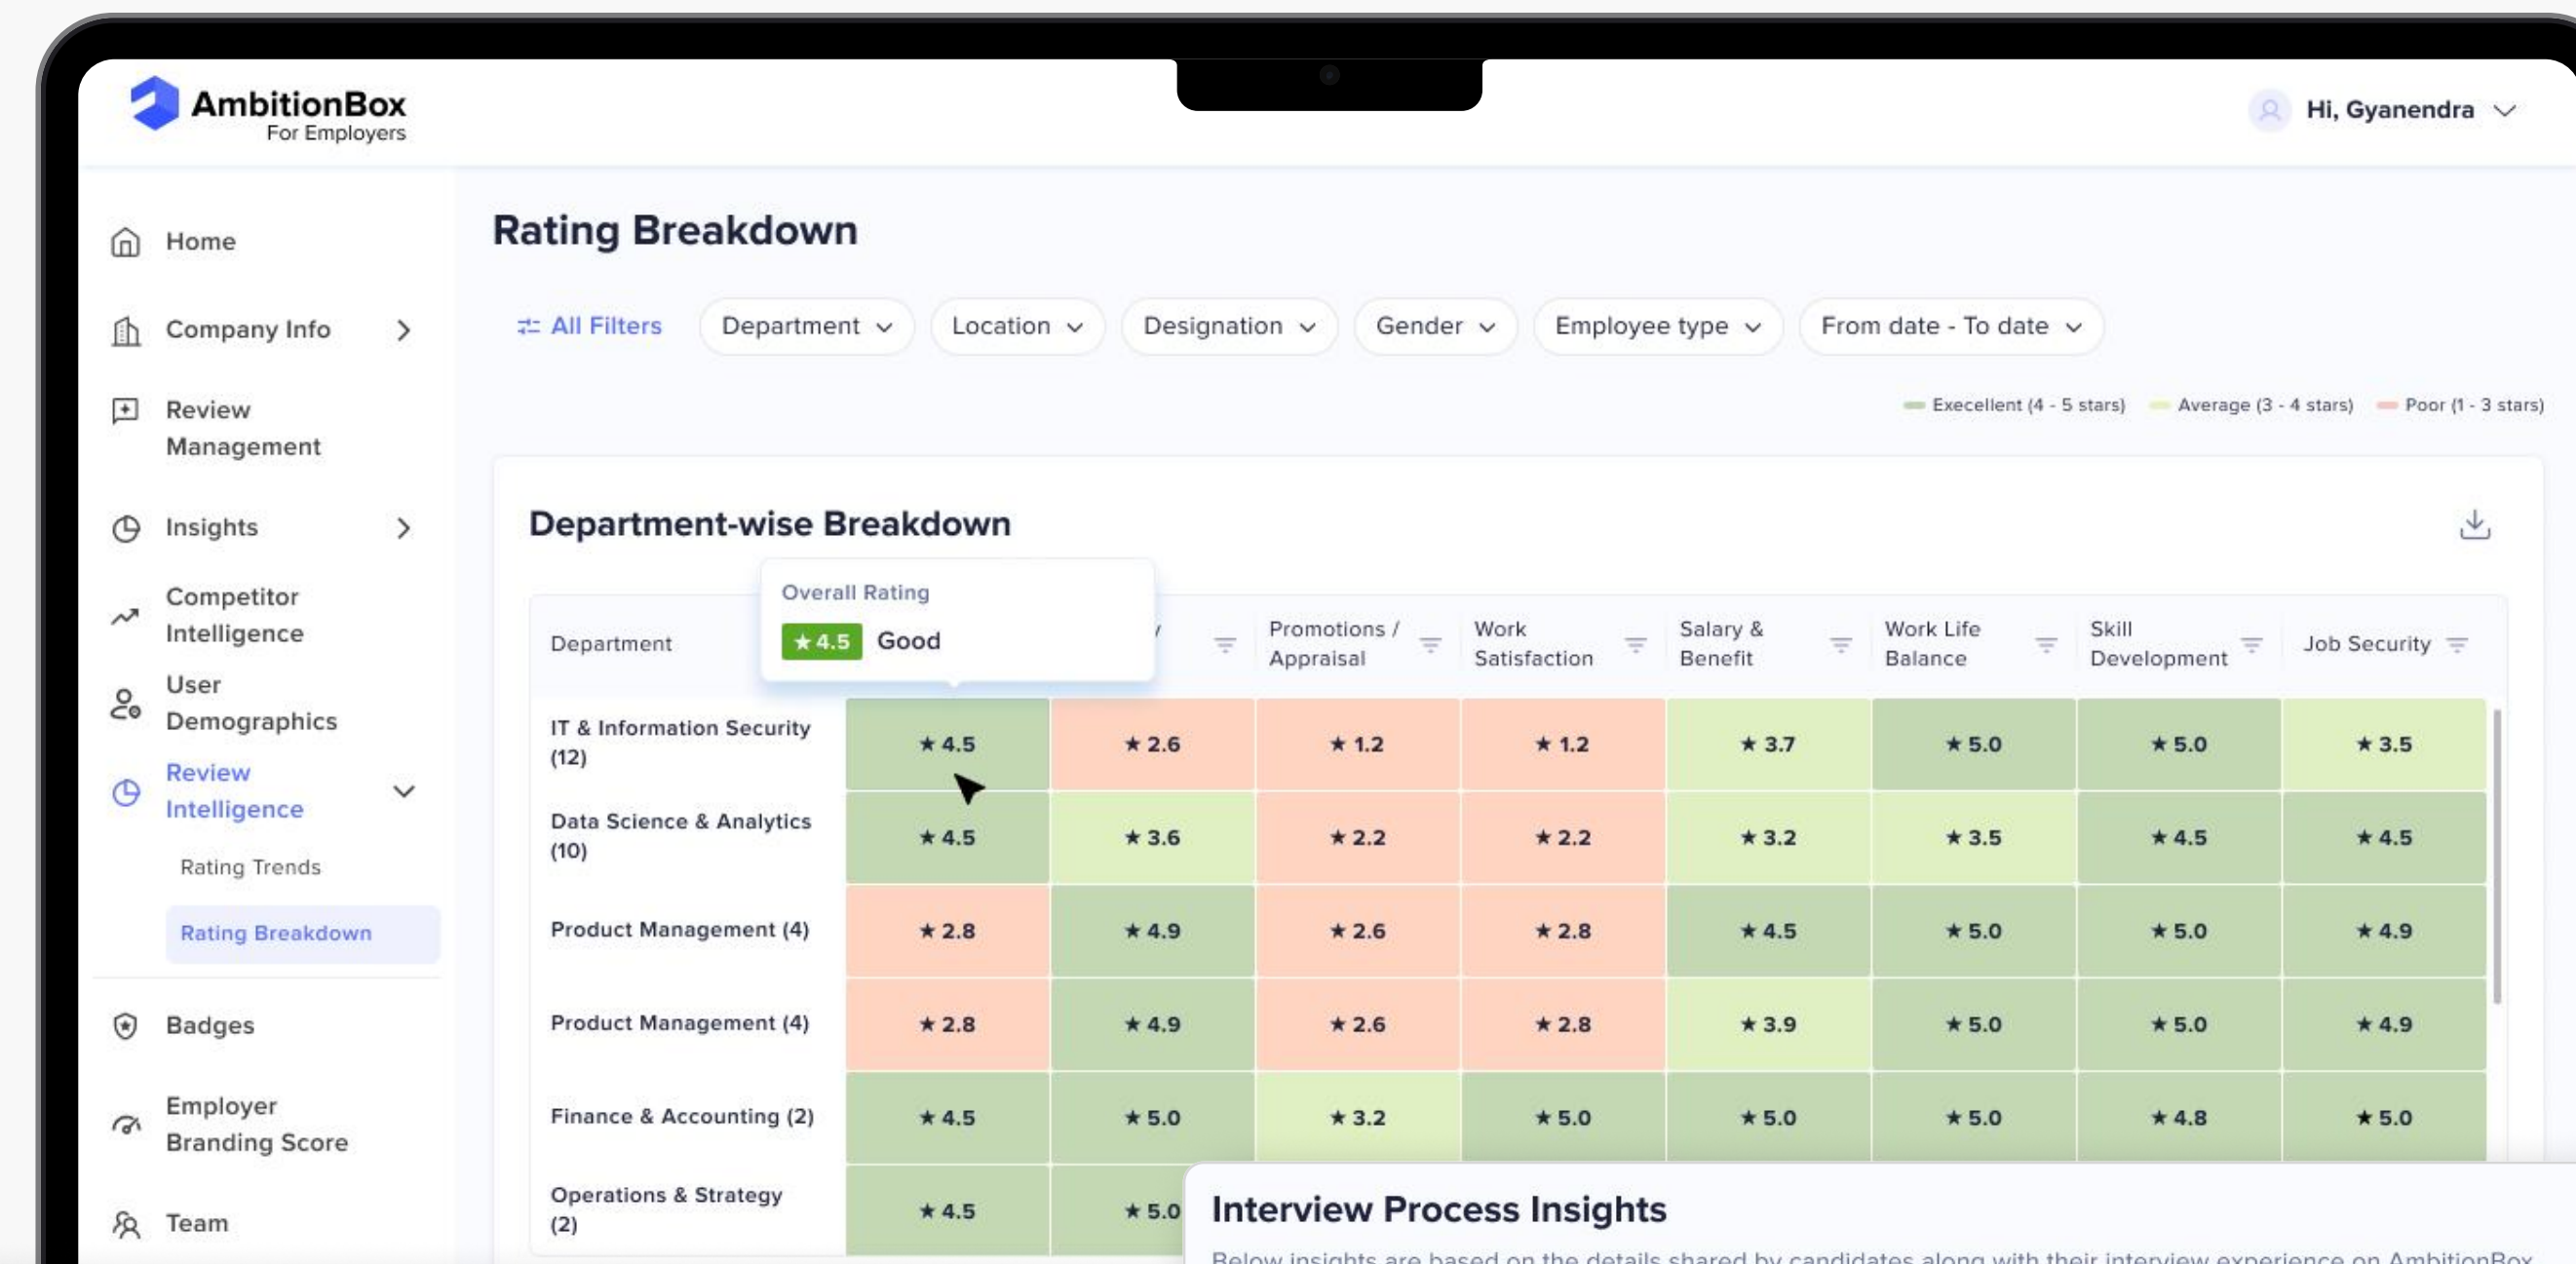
AmbitionBox
For Employers

Hi, Gyanendra

Home

Company Info

Review Management

Insights

Competitor Intelligence

User Demographics

Review Intelligence

Rating Trends

Rating Breakdown

Badges

Employer Branding Score

Team

Rating Breakdown

All Filters | Department | Location | Designation | Gender | Employee type | From date - To date

Execellent (4 - 5 stars) Average (3 - 4 stars) Poor (1 - 3 stars)

Department-wise Breakdown

Overall Rating
★4.5 Good

| Department | | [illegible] | Promotions / Appraisal | Work Satisfaction | Salary & Benefit | Work Life Balance | Skill Development | Job Security |
|---|---|---|---|---|---|---|---|---|
| IT & Information Security (12) | ★ 4.5 | ★ 2.6 | ★ 1.2 | ★ 1.2 | ★ 3.7 | ★ 5.0 | ★ 5.0 | ★ 3.5 |
| Data Science & Analytics (10) | ★ 4.5 | ★ 3.6 | ★ 2.2 | ★ 2.2 | ★ 3.2 | ★ 3.5 | ★ 4.5 | ★ 4.5 |
| Product Management (4) | ★ 2.8 | ★ 4.9 | ★ 2.6 | ★ 2.8 | ★ 4.5 | ★ 5.0 | ★ 5.0 | ★ 4.9 |
| Product Management (4) | ★ 2.8 | ★ 4.9 | ★ 2.6 | ★ 2.8 | ★ 3.9 | ★ 5.0 | ★ 5.0 | ★ 4.9 |
| Finance & Accounting (2) | ★ 4.5 | ★ 5.0 | ★ 3.2 | ★ 5.0 | ★ 5.0 | ★ 5.0 | ★ 4.8 | ★ 5.0 |
| Operations & Strategy (2) | ★ 4.5 | ★ 5.0 | | | | | | |

Interview Process Insights
Below insights are based on the details shared by candidates along with their interview experience on AmbitionBox